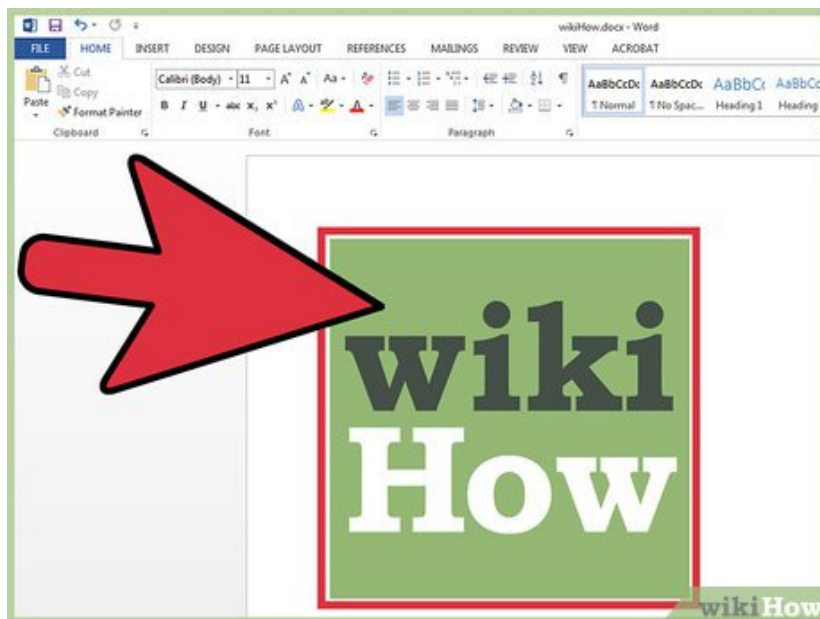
wikiHow.docx - Word

FILE HOME INSERT DESIGN PAGE LAYOUT REFERENCES MAILINGS REVIEW VIEW ACROBAT

Cut
Copy
Paste
Format Painter
Clipboard

Calibri (Body) 11
B I U abc $x_2$ $x^2$
Font

Paragraph

AaBbCcDc AaBbCcDc AaBbC AaBbCc
¶ Normal ¶ No Spac... Heading 1 Heading

wiki
How

wikiHow